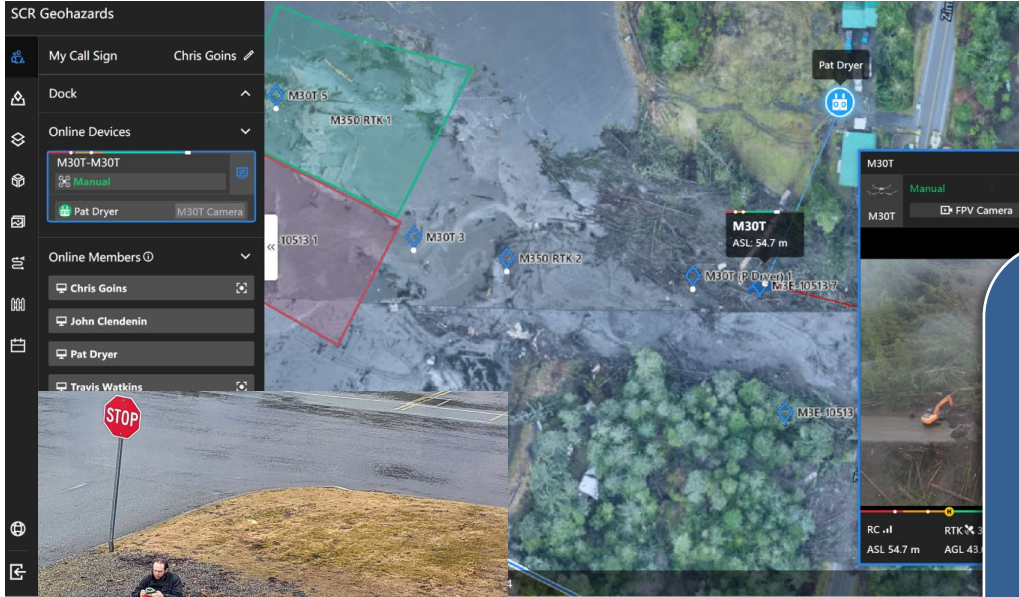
SCR Geohazards

My Call Sign Chris Goins

Dock

Online Devices

M30T-M30T

Manual

Pat Dryer M30T Camera

Online Members

Chris Goins

John Clendenin

Pat Dryer

Travis Watkins

STOP

M30T 5

M350 RTK 1

10513 1

M30T 3

M350 RTK 2

M30T

ASL: 54.7 m

M30T (P Dryer) 1

M3E 10513 7

M3E 10513

Pat Dryer

M30T

Manual

M30T FPV Camera

RC

RTK 3

ASL 54.7 m

AGL 43.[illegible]